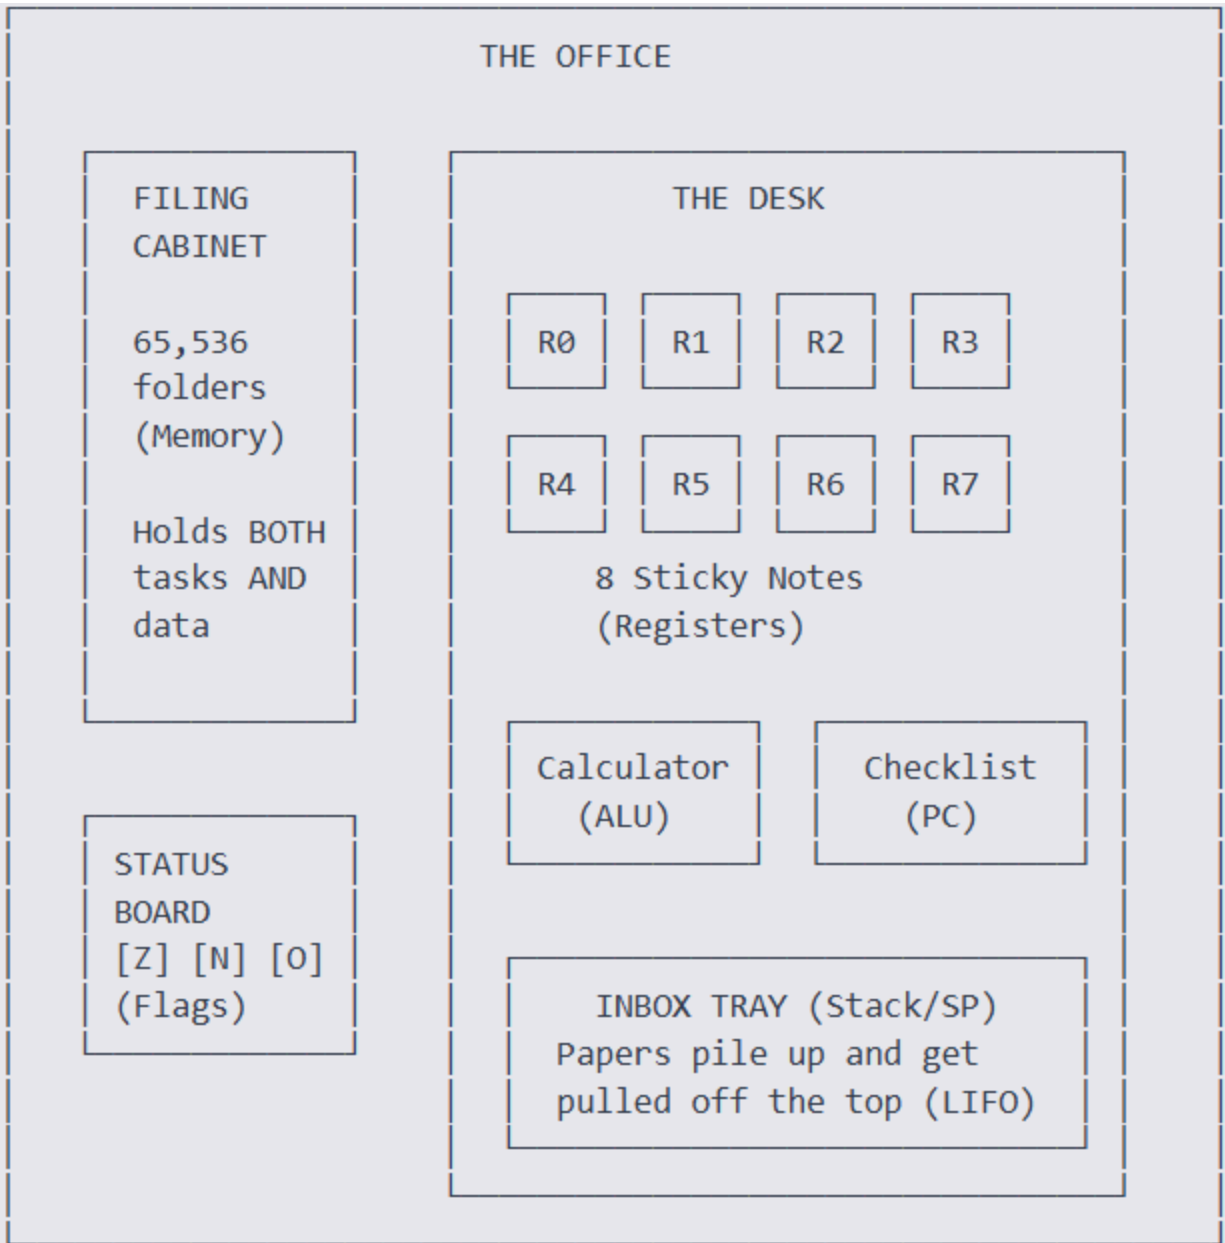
THE OFFICE

FILING CABINET

65,536 folders (Memory)

Holds BOTH tasks AND data

THE DESK

R0 R1 R2 R3

R4 R5 R6 R7

8 Sticky Notes (Registers)

Calculator (ALU)

Checklist (PC)

STATUS BOARD [Z] [N] [O] (Flags)

INBOX TRAY (Stack/SP)
Papers pile up and get pulled off the top (LIFO)